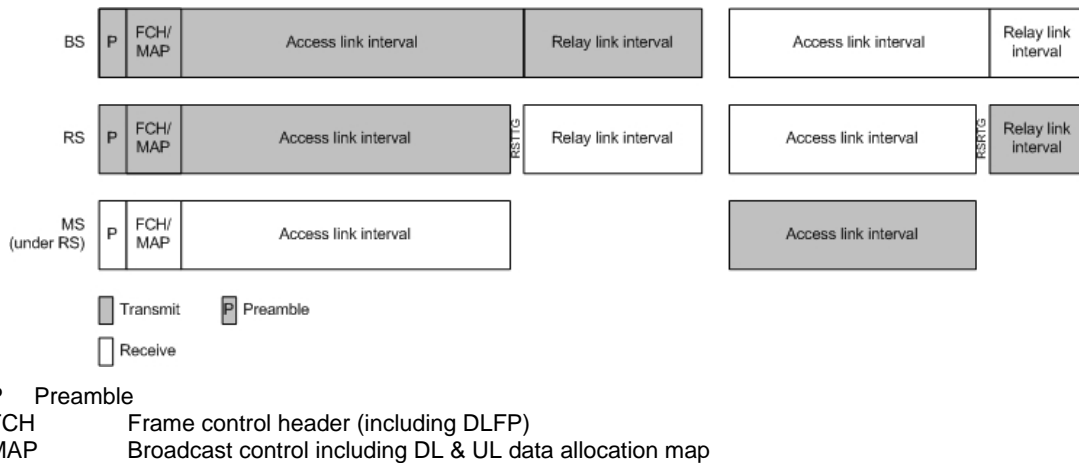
BS P FCH/ MAP Access link interval Relay link interval Access link interval Relay link interval

RS P FCH/ MAP Access link interval RSTTG Relay link interval Access link interval RSRTG Relay link interval

MS (under RS) P FCH/ MAP Access link interval Access link interval

Transmit P Preamble

Receive

P Preamble
FCH Frame control header (including DLFP)
MAP Broadcast control including DL & UL data allocation map